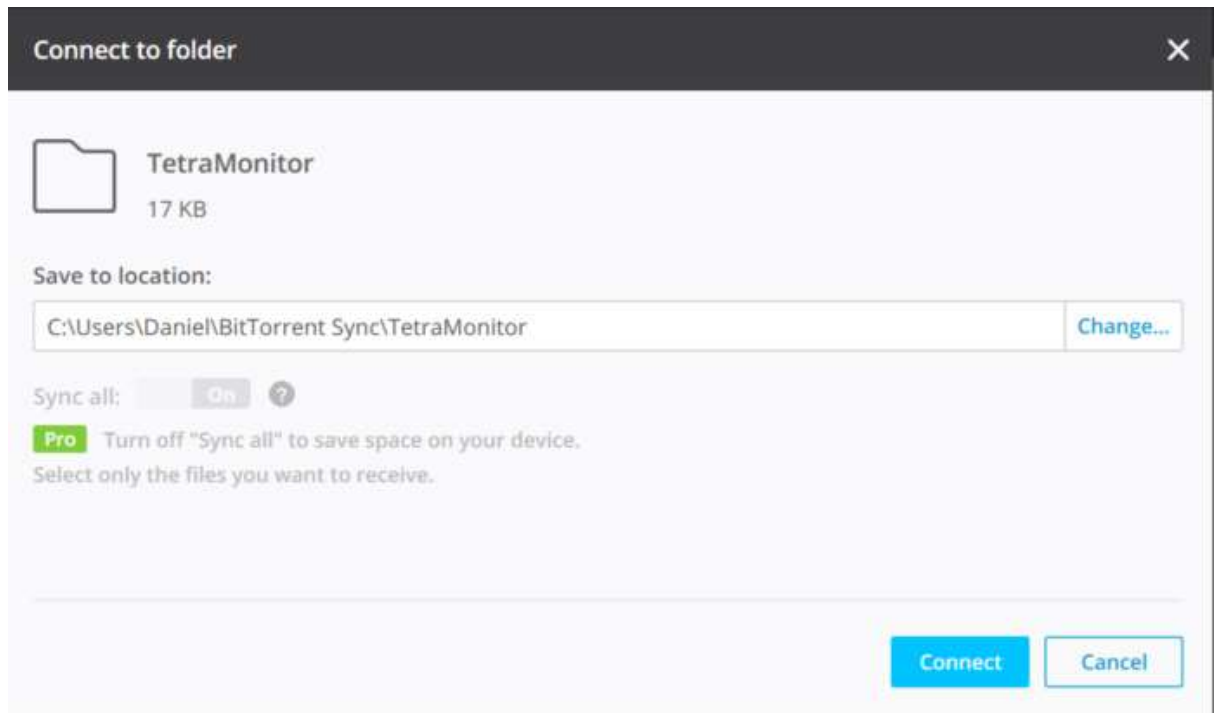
Connect to folder

×

TetraMonitor

17 KB

Save to location:

C:\Users\Daniel\BitTorrent Sync\TetraMonitor

Change...

Sync all: On ?

Pro Turn off "Sync all" to save space on your device.
Select only the files you want to receive.

Connect

Cancel